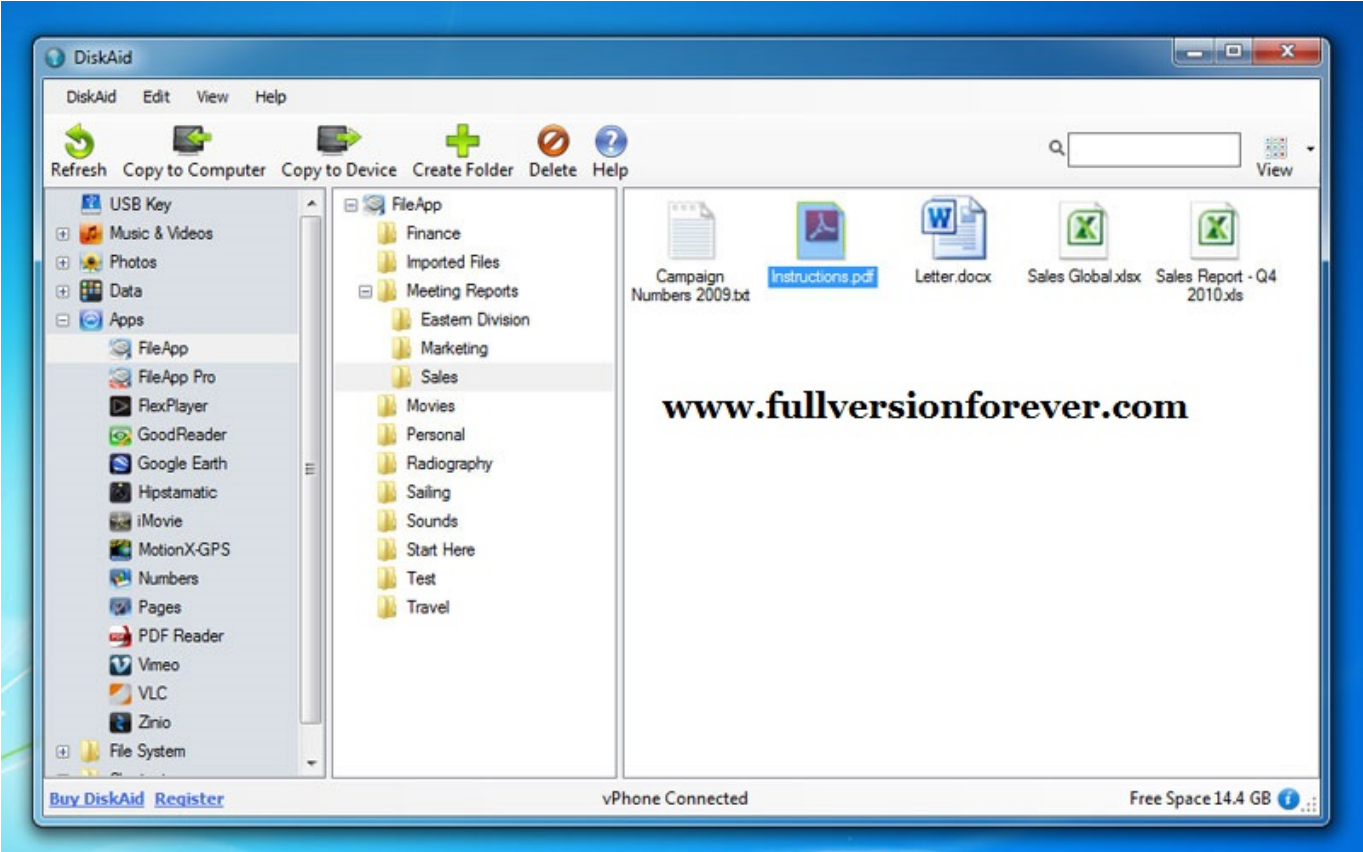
DiskAid

DiskAid Edit View Help

Refresh Copy to Computer Copy to Device Create Folder Delete Help

View

USB Key
Music & Videos
Photos
Data
Apps
FileApp
FileApp Pro
FlexPlayer
GoodReader
Google Earth
Hipstamatic
iMovie
MotionX-GPS
Numbers
Pages
PDF Reader
Vimeo
VLC
Zinio
File System

FileApp
Finance
Imported Files
Meeting Reports
Eastern Division
Marketing
Sales
Movies
Personal
Radiography
Sailing
Sounds
Start Here
Test
Travel

Campaign Numbers 2009.txt
Instructions.pdf
Letter.docx
Sales Global.xlsx
Sales Report - Q4 2010.xls

www.fullversionforever.com

Buy DiskAid Register

vPhone Connected

Free Space 14.4 GB